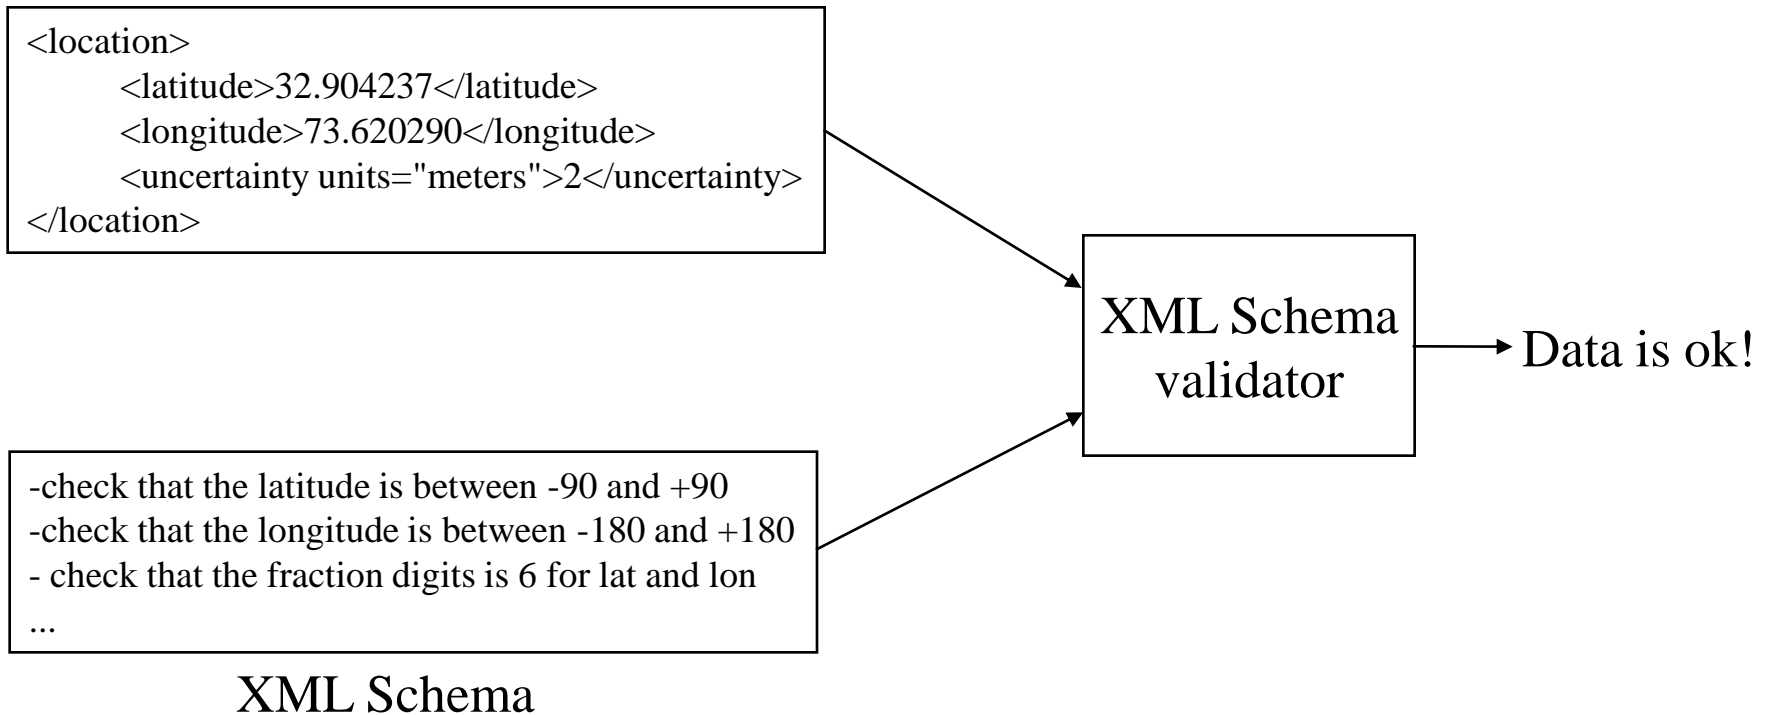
<location>
<latitude>32.904237</latitude>
<longitude>73.620290</longitude>
<uncertainty units="meters">2</uncertainty>
</location>

XML Schema validator

Data is ok!

-check that the latitude is between -90 and +90
-check that the longitude is between -180 and +180
- check that the fraction digits is 6 for lat and lon
...

XML Schema